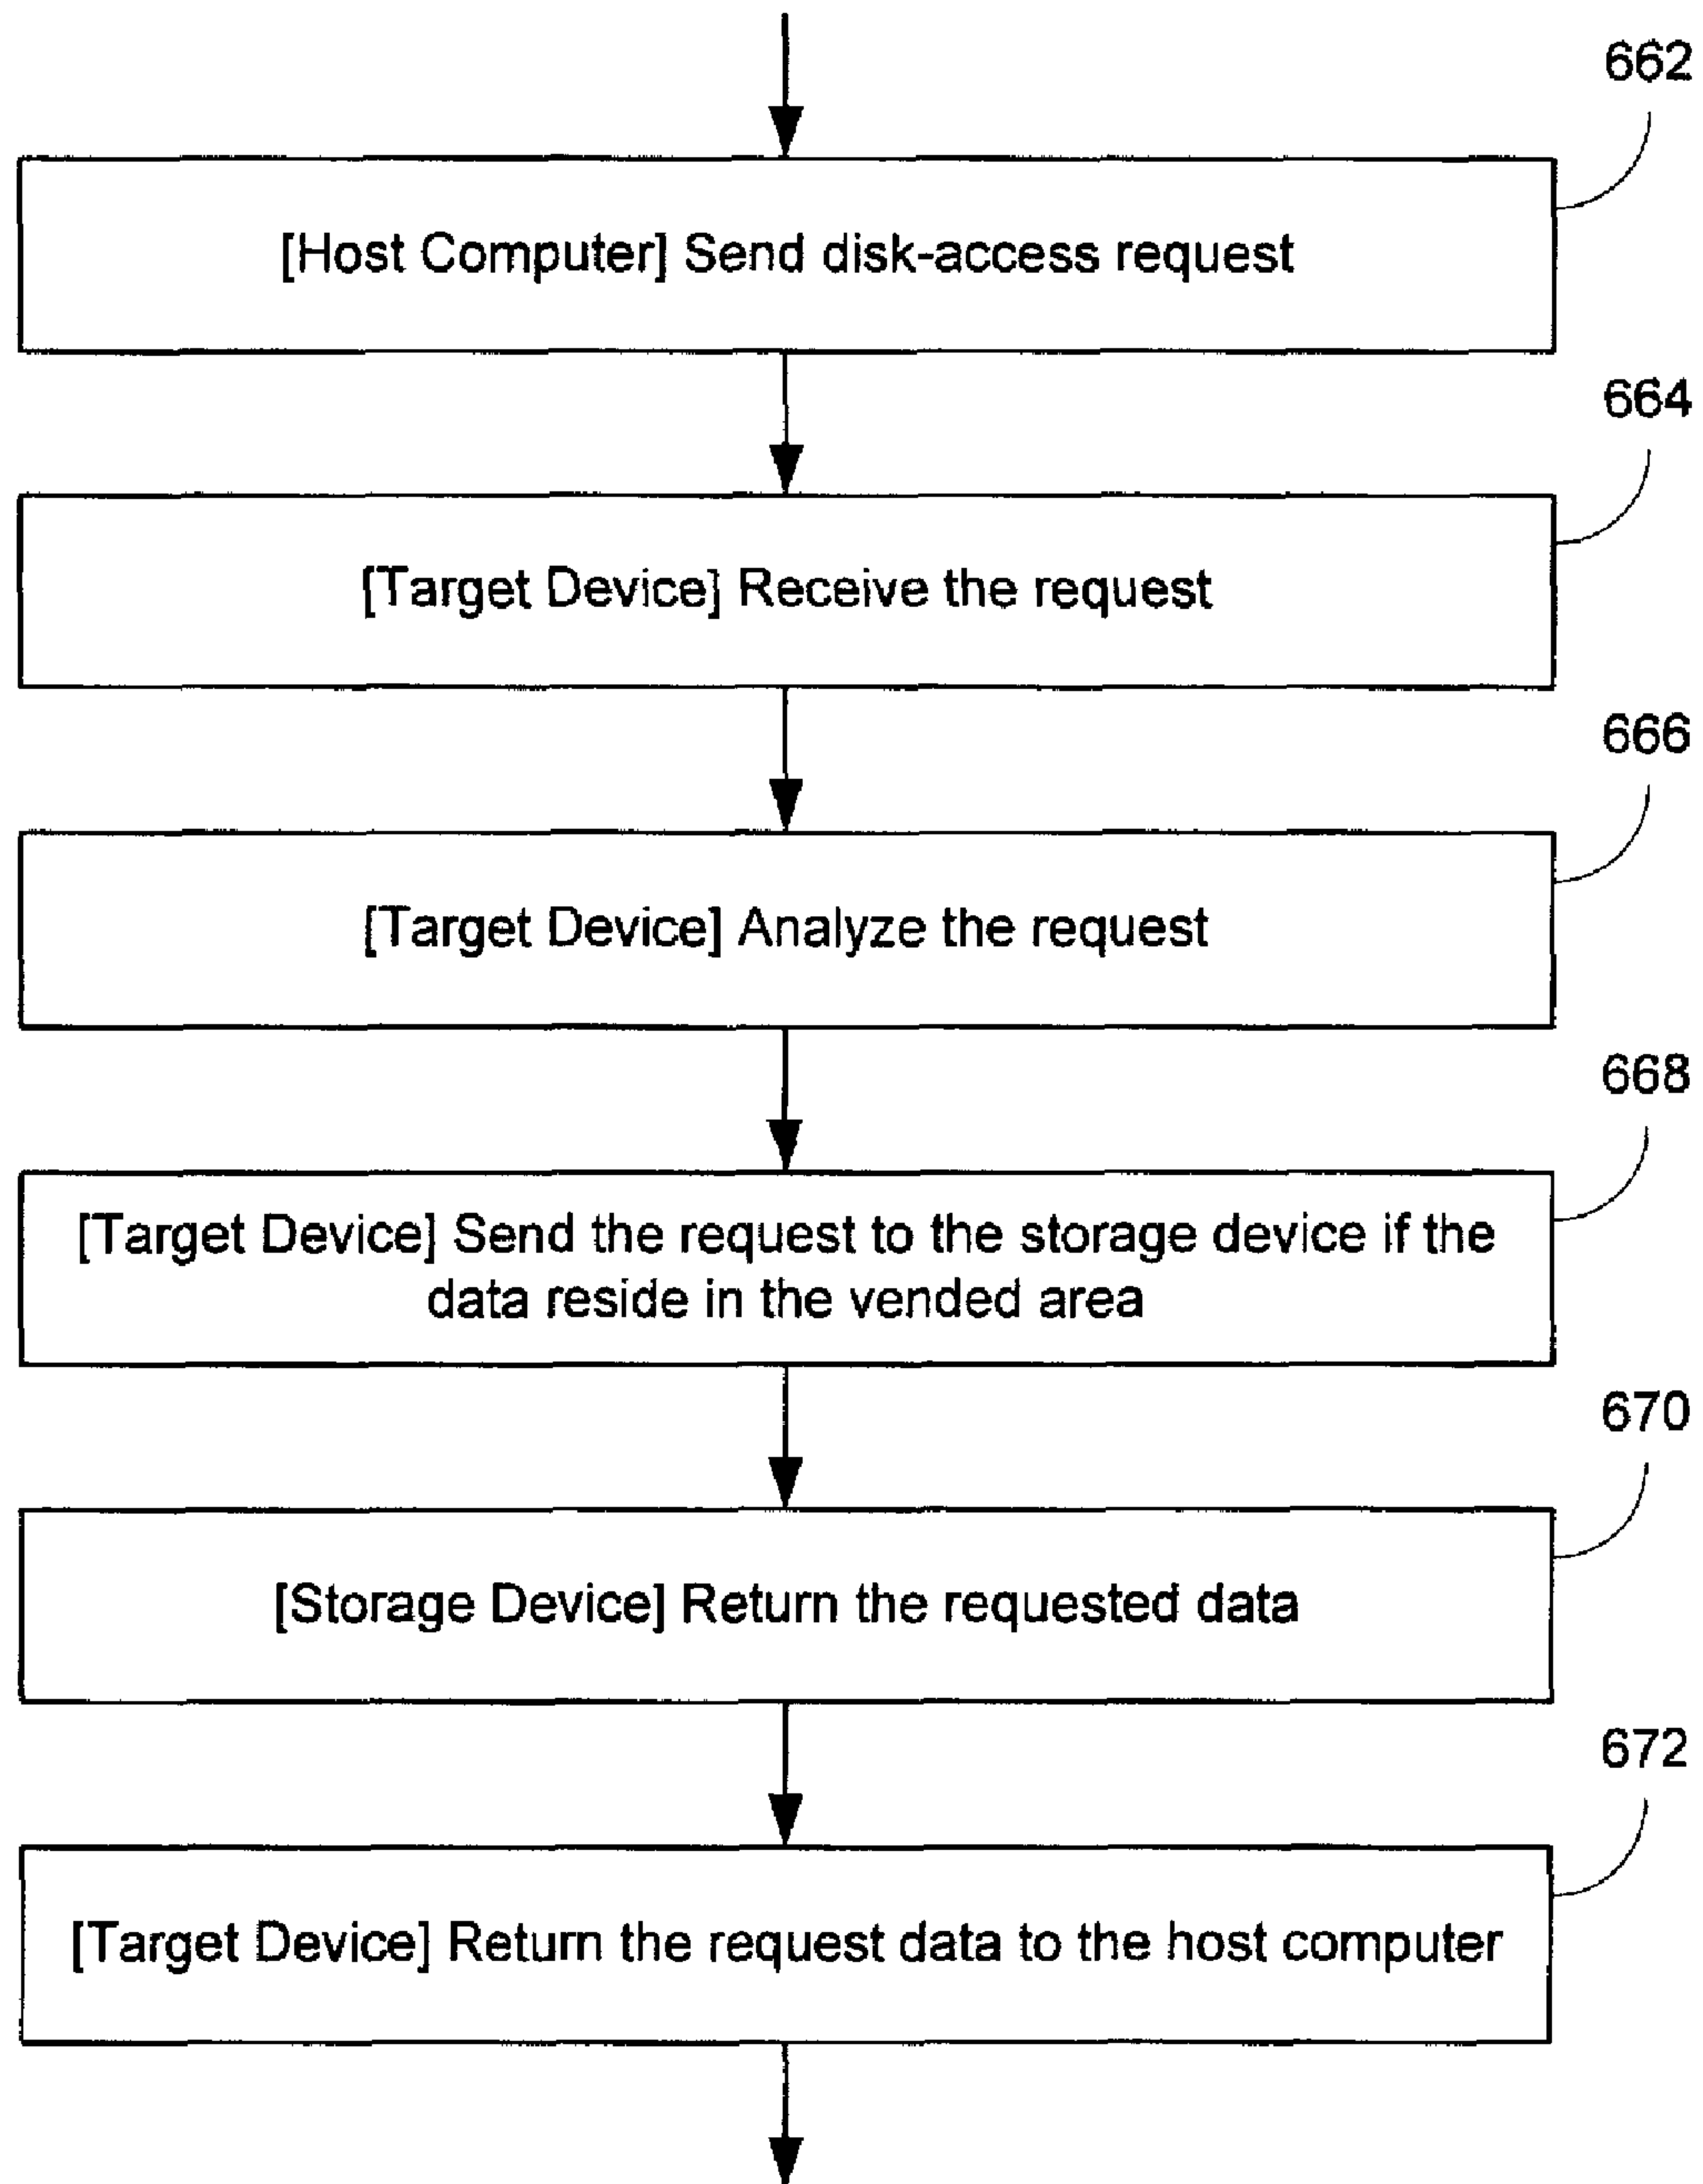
662

[Host Computer] Send disk-access request

664

[Target Device] Receive the request

666

[Target Device] Analyze the request

668

[Target Device] Send the request to the storage device if the data reside in the vended area

670

[Storage Device] Return the requested data

672

[Target Device] Return the request data to the host computer